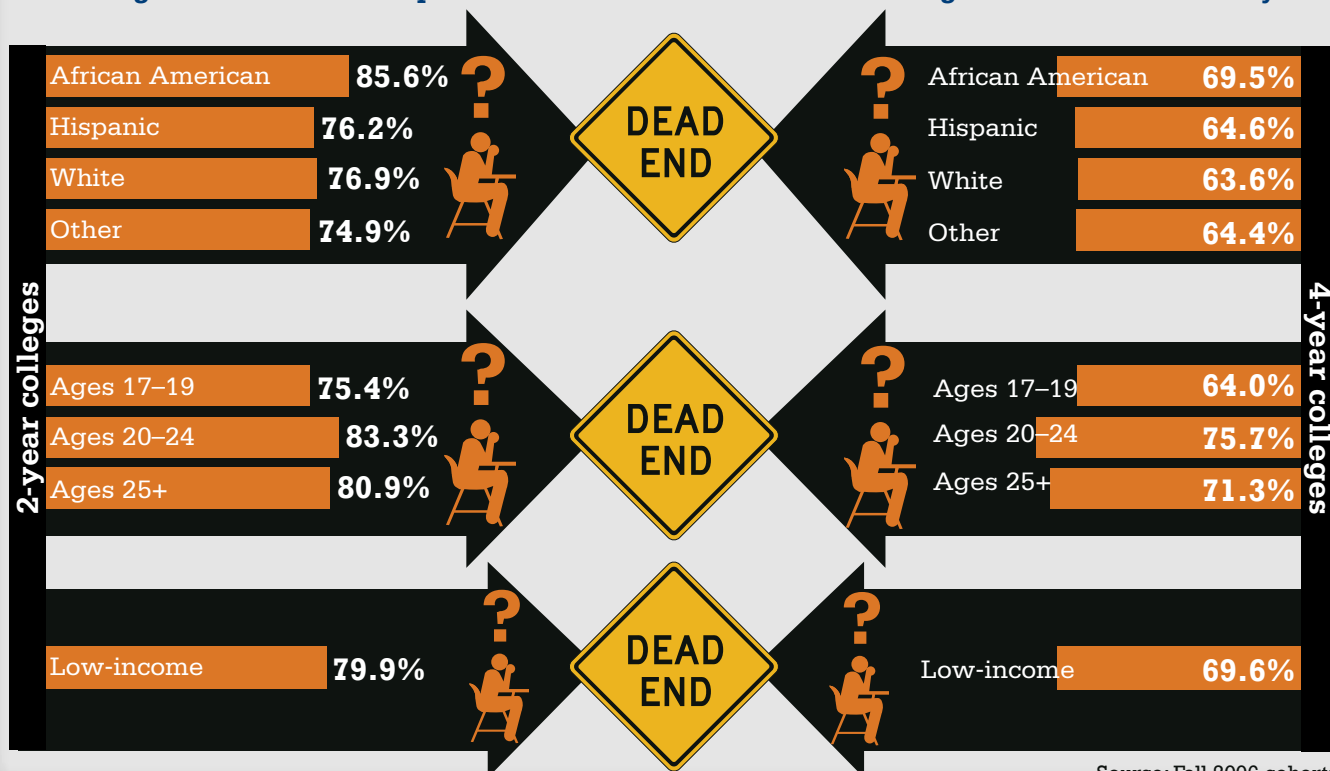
2-year colleges

African American 85.6%
Hispanic 76.2%
White 76.9%
Other 74.9%

Ages 17–19 75.4%
Ages 20–24 83.3%
Ages 25+ 80.9%

Low-income 79.9%

DEAD END

DEAD END

DEAD END

4-year colleges

African American 69.5%
Hispanic 64.6%
White 63.6%
Other 64.4%

Ages 17–19 64.0%
Ages 20–24 75.7%
Ages 25+ 71.3%

Low-income 69.6%

Source: Fall 2006 cohort